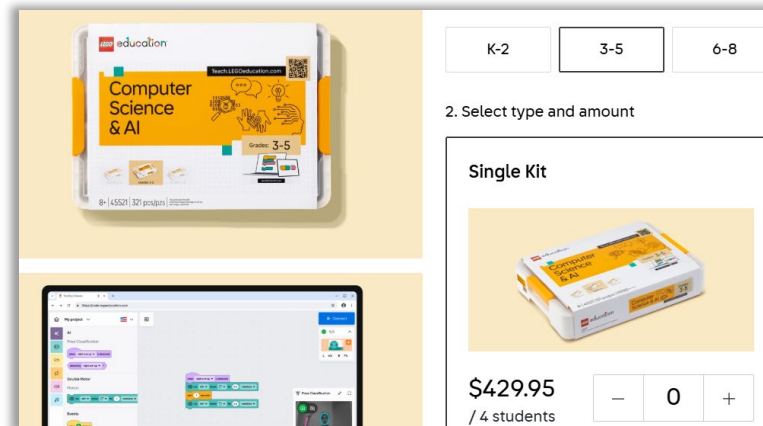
LEGO education

Teach.LEGOeducation.com

Computer Science & AI

Grades: 3-5

8+ | 45521 | 321 pcs/pzs

My project

AI

Pose Classification

Double Motor

Events

Connect

K-2

3-5

6-8

2. Select type and amount

Single Kit

Computer Science & AI

LEGO education

$429.95
/ 4 students

–

0

+